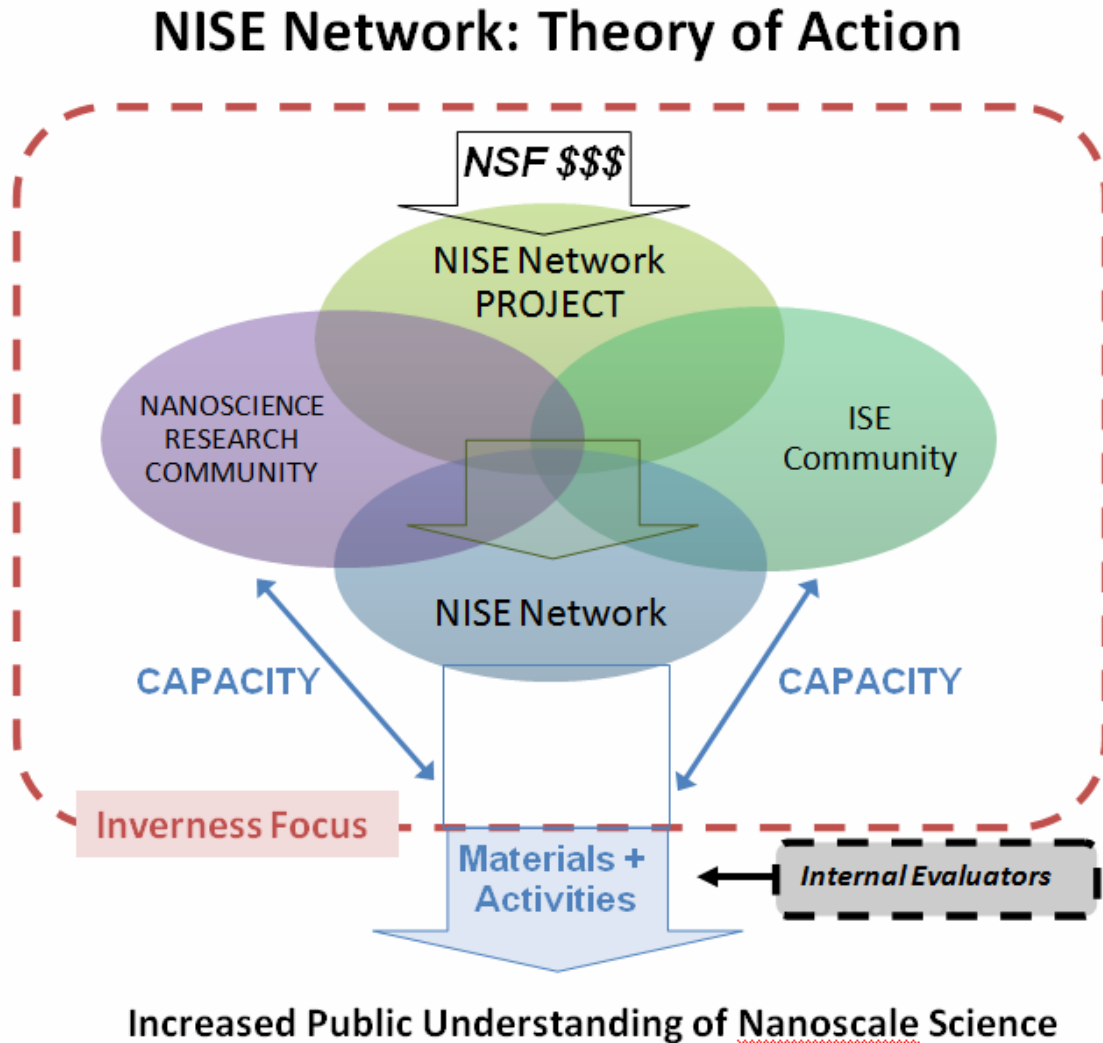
NISE Network: Theory of Action

NSF $$$

NISE Network PROJECT

NANOSCIENCE RESEARCH COMMUNITY

ISE Community

NISE Network

CAPACITY

CAPACITY

Inverness Focus

Materials + Activities

Internal Evaluators

Increased Public Understanding of Nanoscale Science